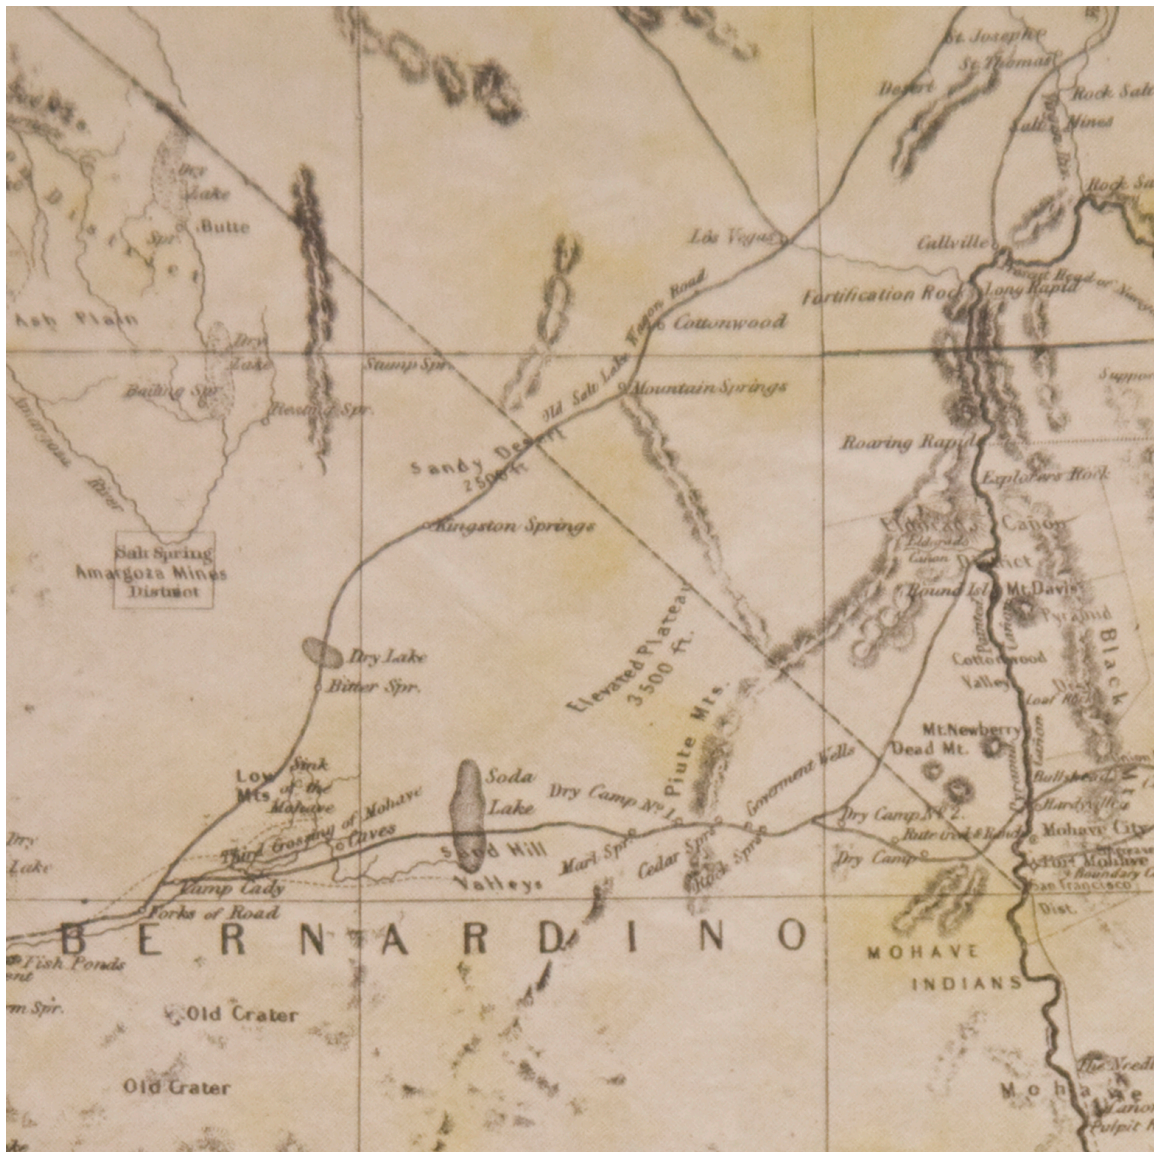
St. Joseph
St. Thomas
Desert
Rock Salt
Salt Mines
Rock Sa
Dry Lake
Butte
Spr.
Ash Plain
Dry Lake
Bailing Spr.
Resting Spr.
Amargosa River
Stamp Spr.
Las Vegas
Callville
Fortification Rock
Long Rapid
Cottonwood
Old Salt Lake Wagon Road
Mountain Springs
Sandy Desert 2500 ft
Roaring Rapid
Explorers Rock
Kingston Springs
Salt Spring Amargoza Mines District
Canon
District
Round Isl.
Mt. Davis
Pyramid
Black
Dry Lake
Bitter Spr.
Elevated Plateau 3500 ft.
Piute Mts.
Cottonwood Valley
Mt. Newberry
Dead Mt.
Low Mts
Sink of the Mohave
Soda Lake
Dry Camp No 1
Government Wells
Third Crossing of Mohave
Caves
Sand Hill Valleys
Marl Spr.
Cedar Spr.
Rock Spr.
Dry Camp No 2.
Dry Camp
Mohave City
Fort Mohave
Camp Cady
Forks of Road
BERNARDINO
Dry Lake
Fish Ponds
Spr.
Old Crater
Old Crater
MOHAVE INDIANS
Mohave